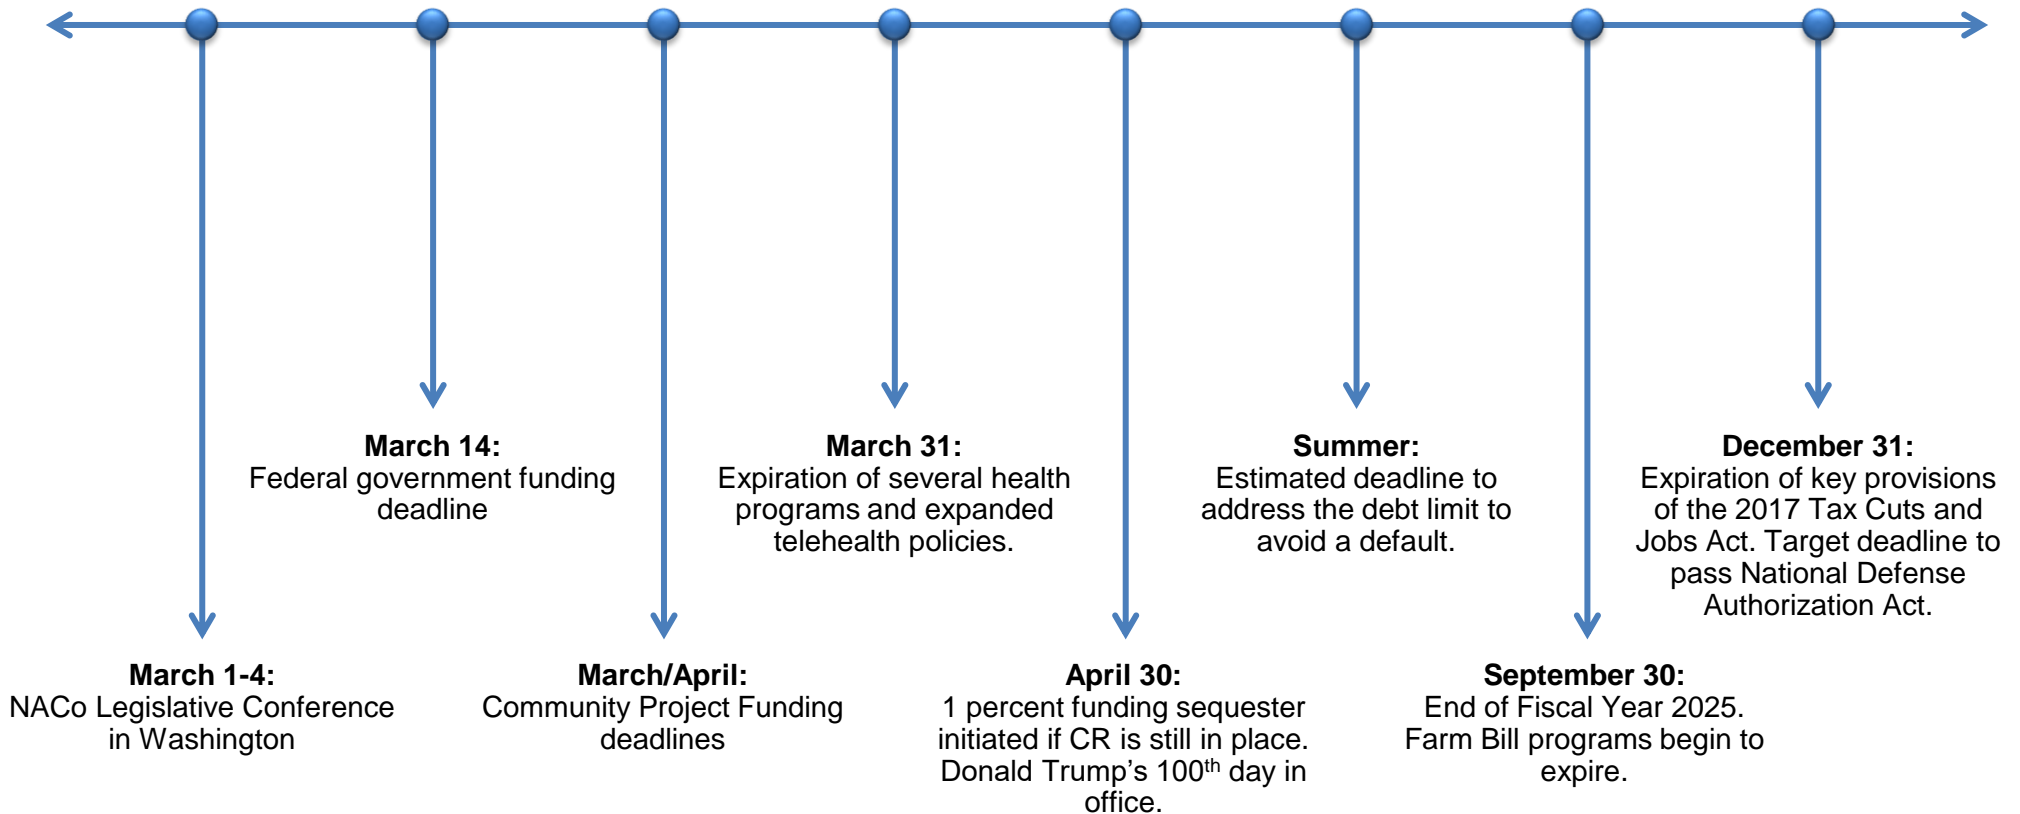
**March 1-4:**
NACo Legislative Conference in Washington

**March 14:**
Federal government funding deadline

**March/April:**
Community Project Funding deadlines

**March 31:**
Expiration of several health programs and expanded telehealth policies.

**April 30:**
1 percent funding sequester initiated if CR is still in place. Donald Trump's 100$^{th}$ day in office.

**Summer:**
Estimated deadline to address the debt limit to avoid a default.

**September 30:**
End of Fiscal Year 2025. Farm Bill programs begin to expire.

**December 31:**
Expiration of key provisions of the 2017 Tax Cuts and Jobs Act. Target deadline to pass National Defense Authorization Act.